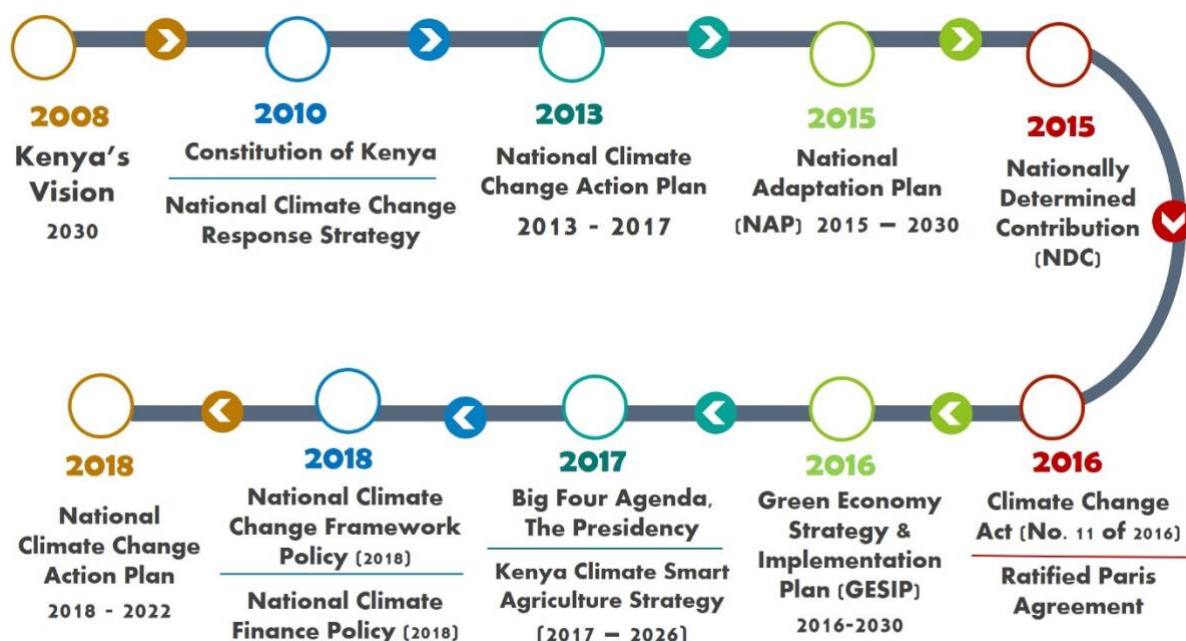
2008
Kenya's Vision
2030

2010
Constitution of Kenya

National Climate Change Response Strategy

2013
National Climate Change Action Plan
2013 - 2017

2015
National Adaptation Plan
(NAP) 2015 – 2030

2015
Nationally Determined Contribution
(NDC)

2016
Climate Change Act (No. 11 of 2016)

Ratified Paris Agreement

2016
Green Economy Strategy & Implementation Plan (GESIP)
2016-2030

2017
Big Four Agenda, The Presidency

Kenya Climate Smart Agriculture Strategy
(2017 – 2026)

2018
National Climate Change Framework Policy (2018)

National Climate Finance Policy (2018)

2018
National Climate Change Action Plan
2018 - 2022